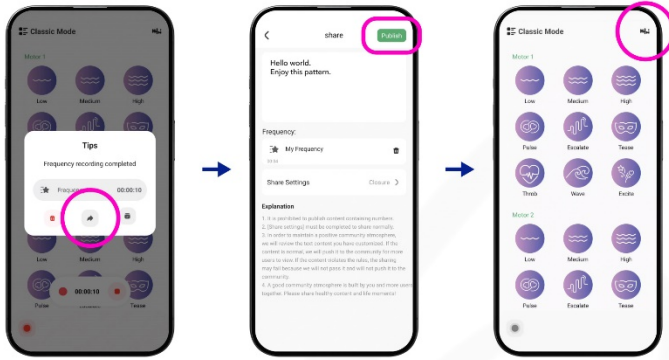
Classic Mode

Motor 1

Low

Medium

High

Tips

Frequency recording completed

Frequen

00:00:10

Medium

Pulse

Tease

00:00:10

share

Publish

Hello world.
Enjoy this pattern.

Frequency:

My Frequency

Share Settings

Closure

Explanation

1. It is prohibited to publish content containing numbers.
2. [Share settings] must be completed to share normally.
3. In order to maintain a positive community atmosphere, we will review the text content you have customized. If the content is normal, we will push it to the community for more users to view. If the content violates the rules, the sharing may fail because we will not pass it and will not push it to the community.
4. A good community atmosphere is built by you and more users together. Please share healthy content and life moments!

Classic Mode

Motor 1

Low

Medium

High

Pulse

Escalate

Tease

Throb

Wave

Excite

Motor 2

Low

Medium

High

Pulse

Escalate

Tease